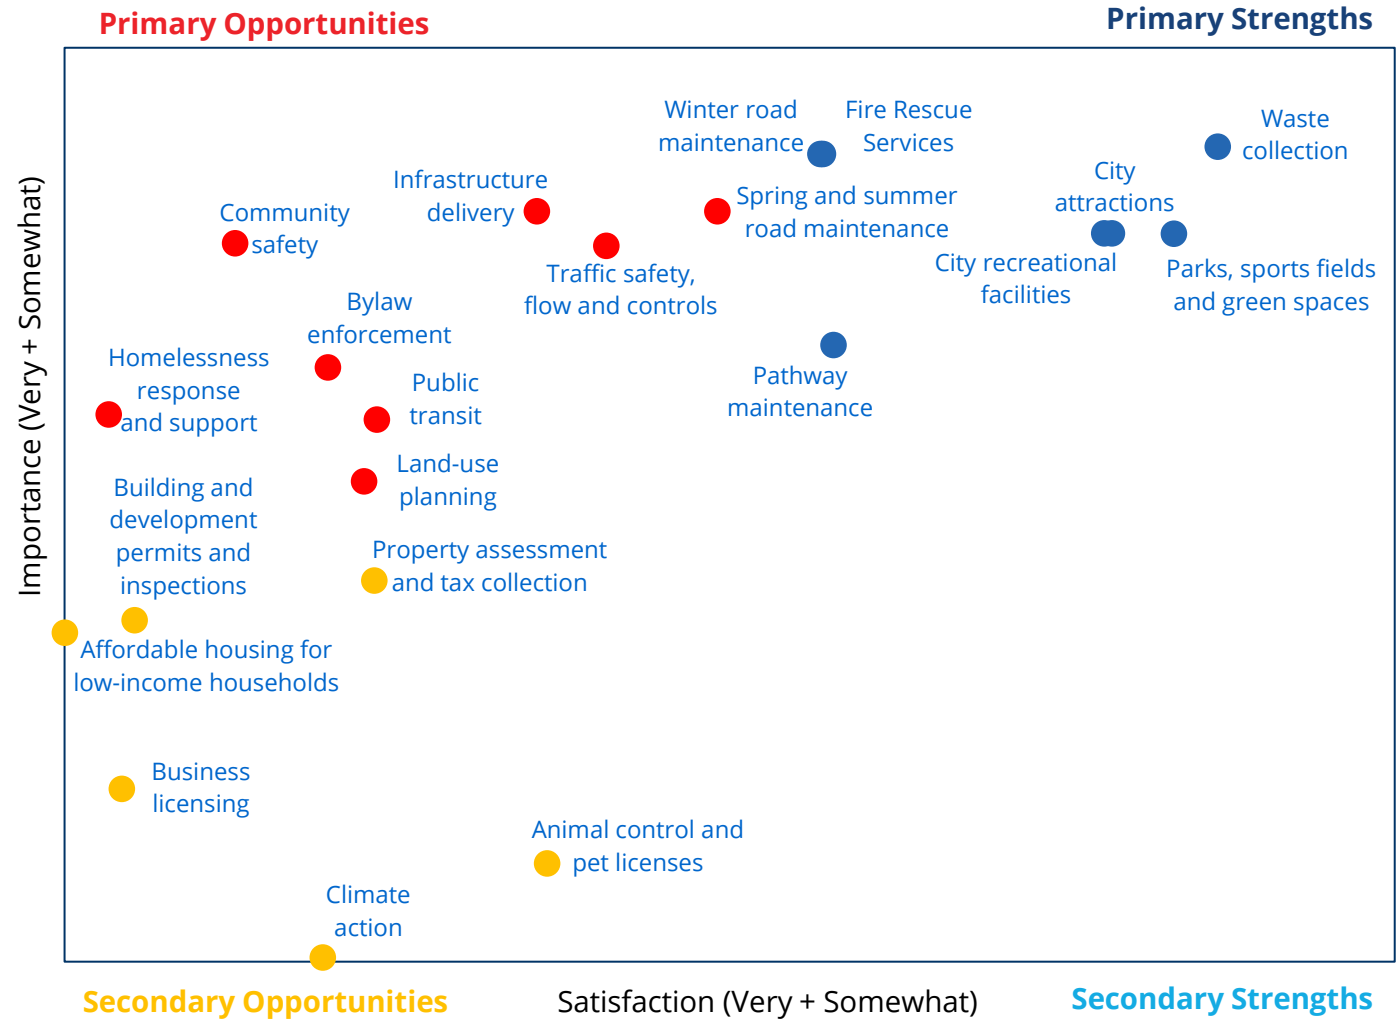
Primary Opportunities

Primary Strengths

Importance (Very + Somewhat)

Winter road maintenance

Fire Rescue Services

Waste collection

Infrastructure delivery

Community safety

Spring and summer road maintenance

City attractions

Traffic safety, flow and controls

City recreational facilities

Parks, sports fields and green spaces

Bylaw enforcement

Homelessness response and support

Public transit

Pathway maintenance

Land-use planning

Building and development permits and inspections

Property assessment and tax collection

Affordable housing for low-income households

Business licensing

Animal control and pet licenses

Climate action

Secondary Opportunities

Satisfaction (Very + Somewhat)

Secondary Strengths